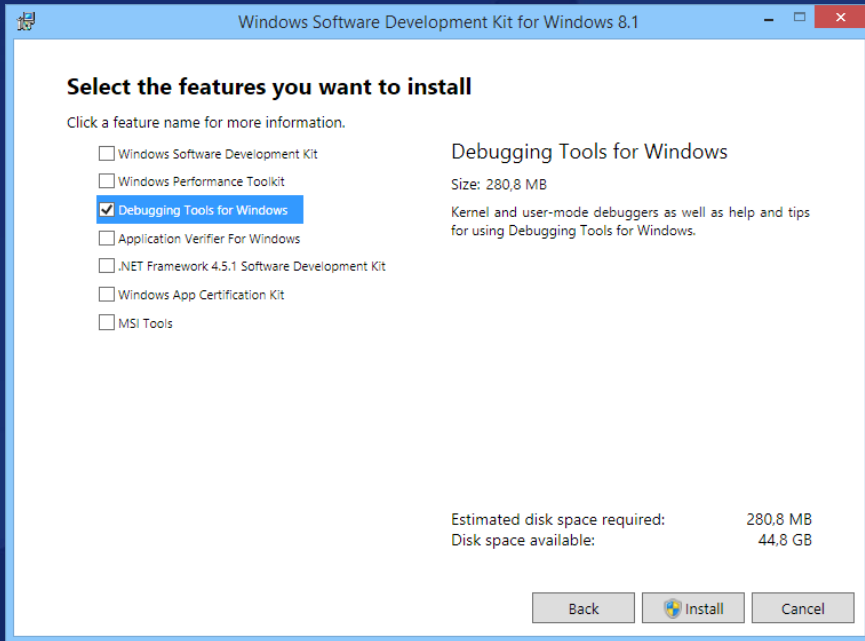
Windows Software Development Kit for Windows 8.1

Select the features you want to install

Click a feature name for more information.

Windows Software Development Kit
Windows Performance Toolkit
Debugging Tools for Windows
Application Verifier For Windows
.NET Framework 4.5.1 Software Development Kit
Windows App Certification Kit
MSI Tools

Debugging Tools for Windows

Size: 280,8 MB

Kernel and user-mode debuggers as well as help and tips for using Debugging Tools for Windows.

Estimated disk space required: 280,8 MB
Disk space available: 44,8 GB

Back
Install
Cancel